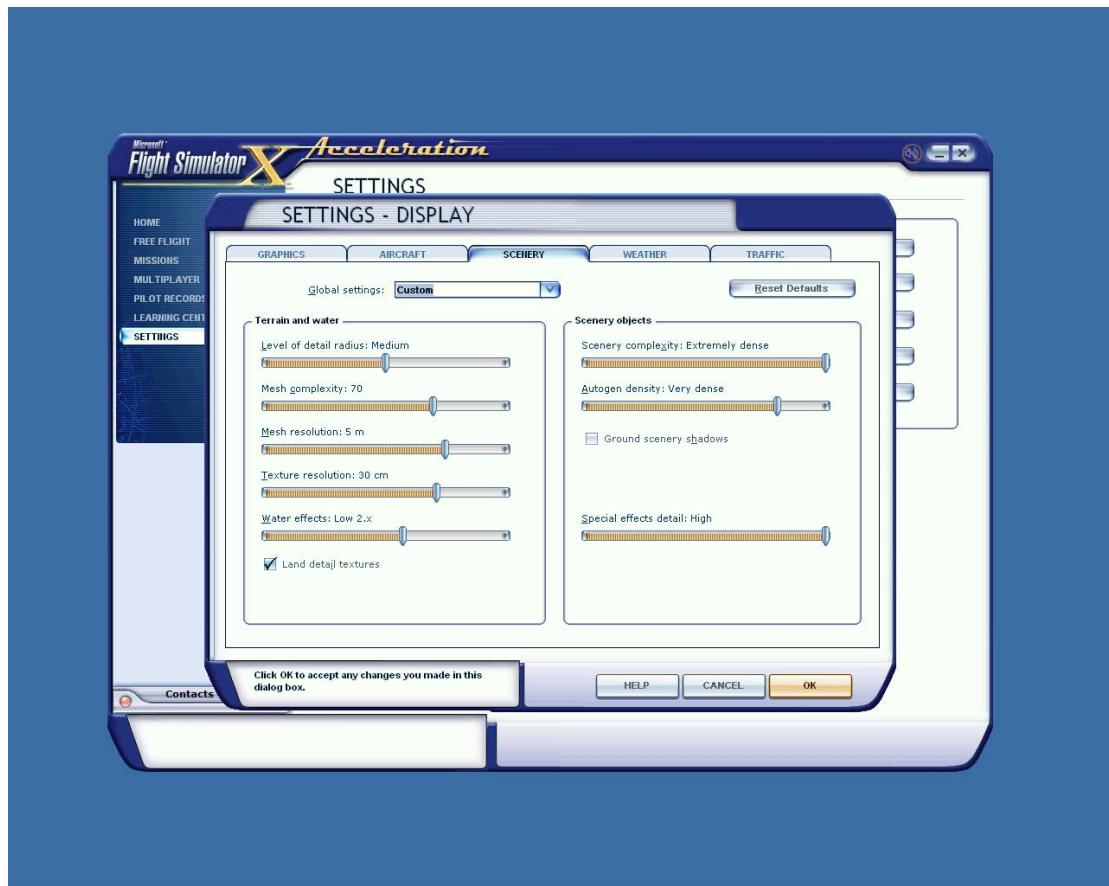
Microsoft Flight Simulator X Acceleration

SETTINGS

HOME
FREE FLIGHT
MISSIONS
MULTIPLAYER
PILOT RECORDS
LEARNING CENT
SETTINGS

Contacts

SETTINGS - DISPLAY

GRAPHICS
AIRCRAFT
SCENERY
WEATHER
TRAFFIC

Global settings: Custom

Reset Defaults

Terrain and water

Level of detail radius: Medium

Mesh complexity: 70

Mesh resolution: 5 m

Texture resolution: 30 cm

Water effects: Low 2.x

Land detail textures

Scenery objects

Scenery complexity: Extremely dense

Autogen density: Very dense

Ground scenery shadows

Special effects detail: High

Click OK to accept any changes you made in this dialog box.

HELP
CANCEL
OK